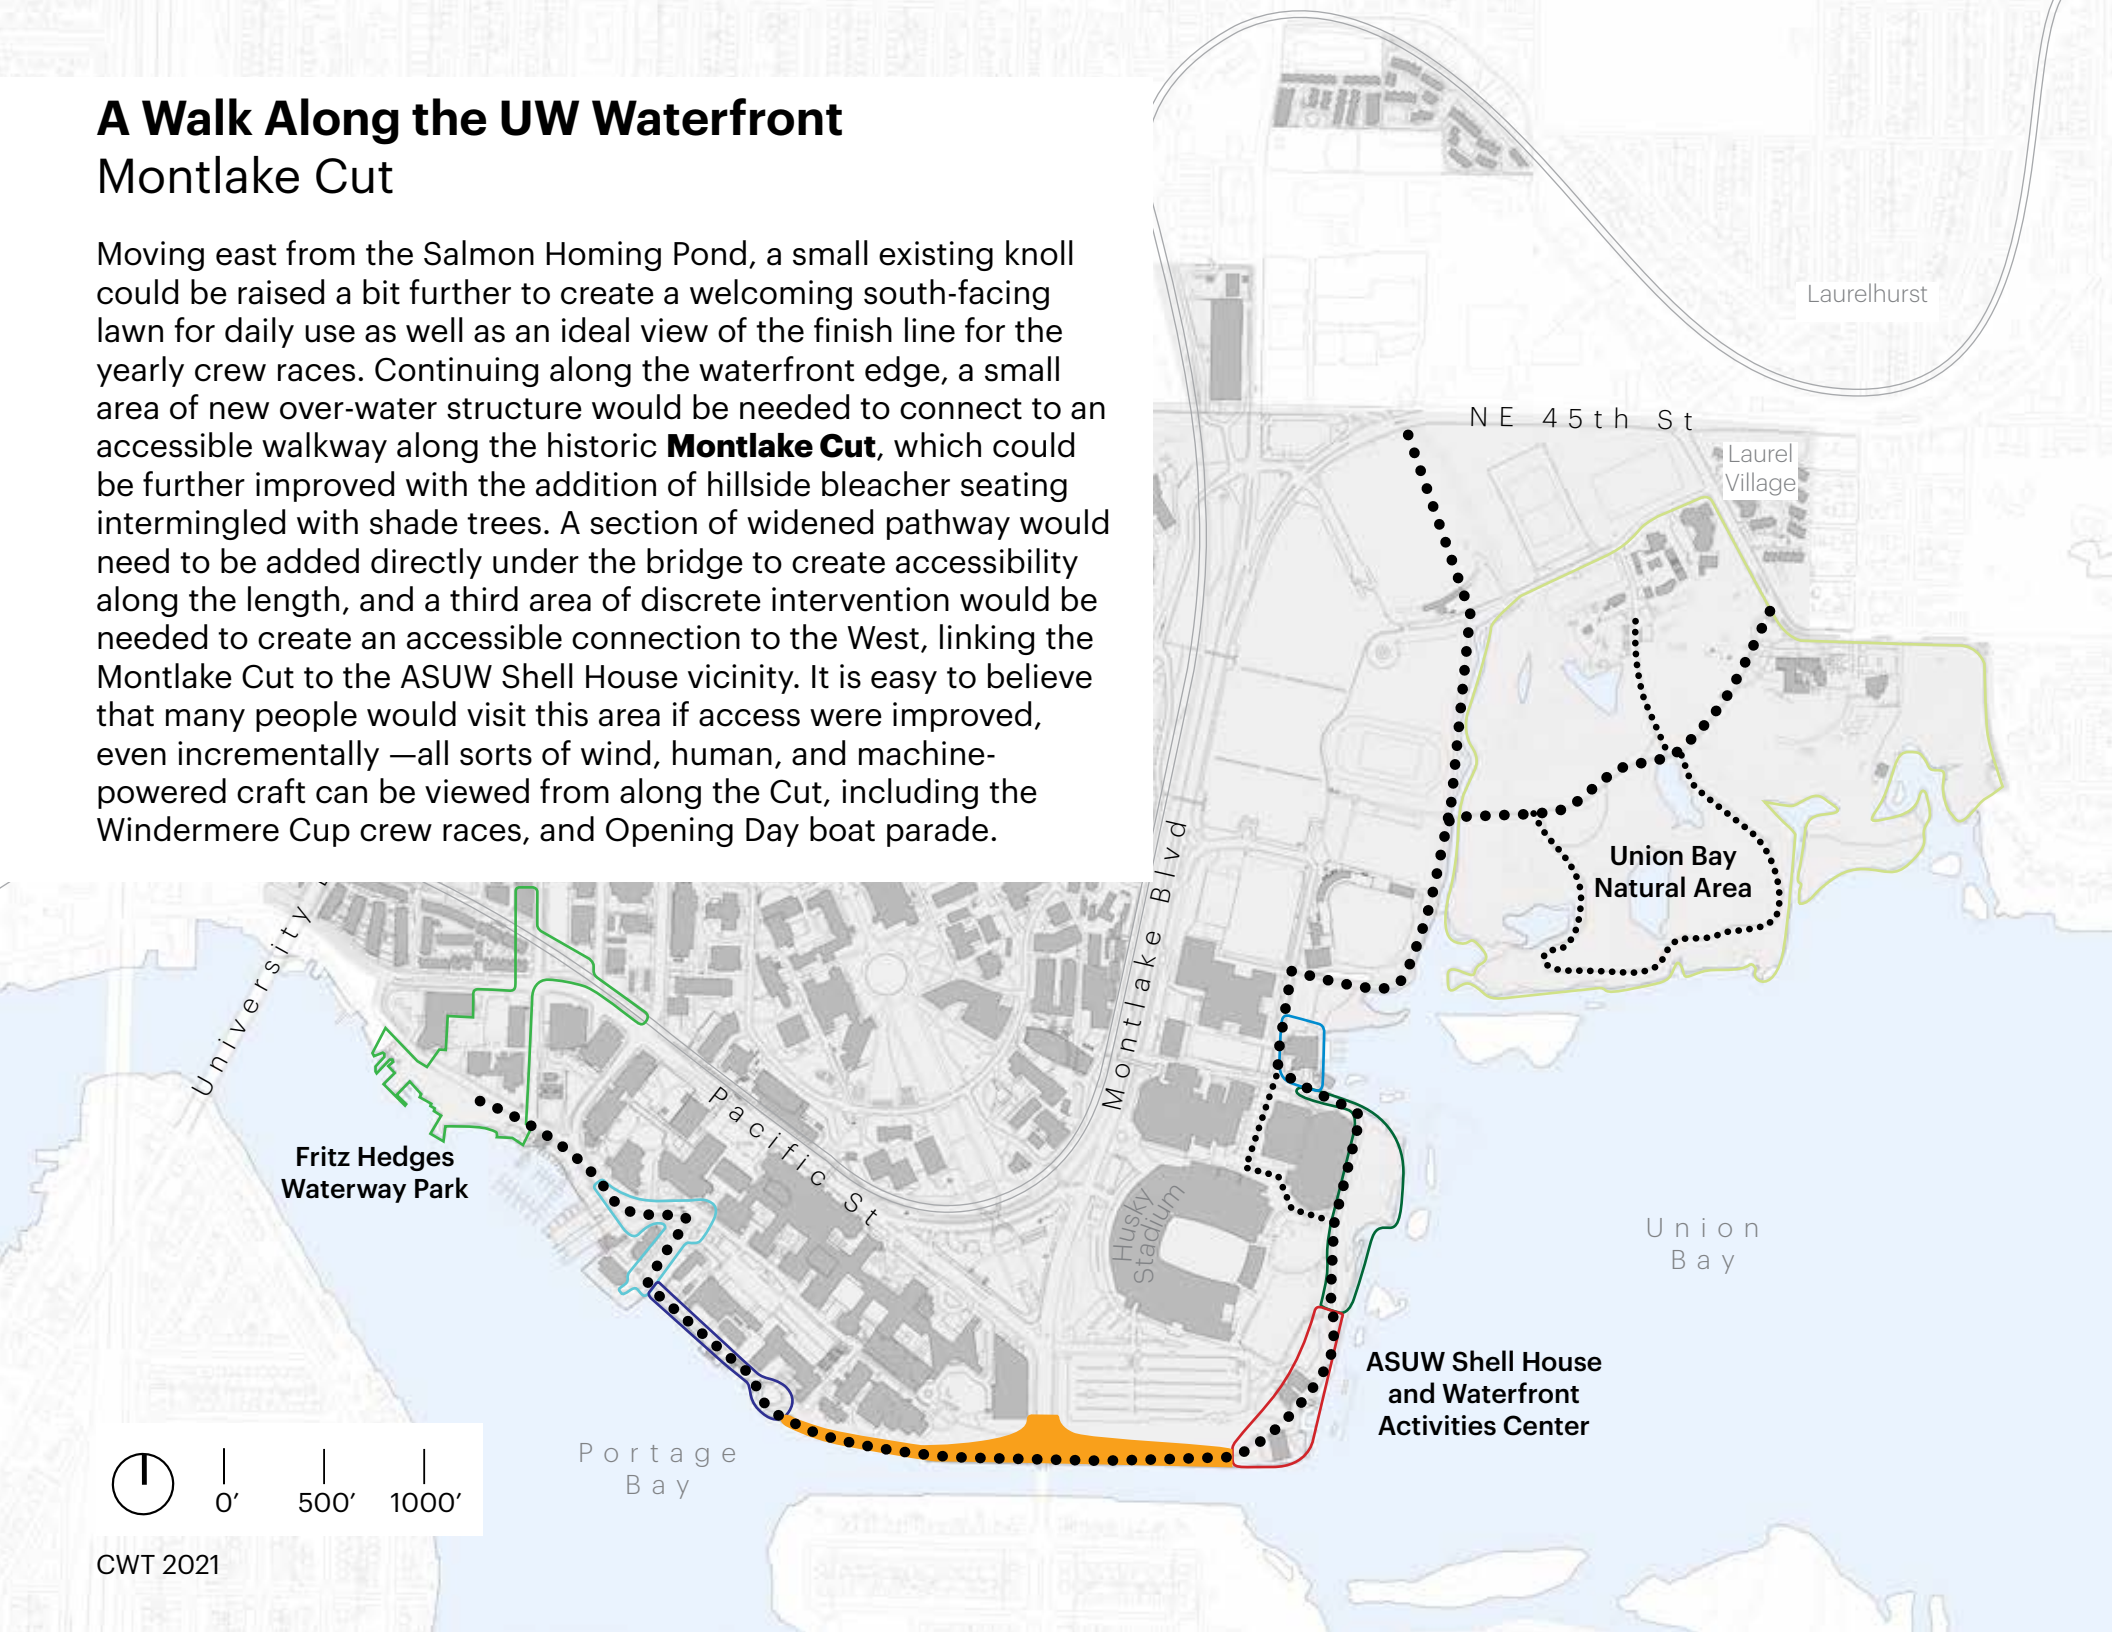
A Walk Along the UW Waterfront
Montlake Cut

Moving east from the Salmon Homing Pond, a small existing knoll could be raised a bit further to create a welcoming south-facing lawn for daily use as well as an ideal view of the finish line for the yearly crew races. Continuing along the waterfront edge, a small area of new over-water structure would be needed to connect to an accessible walkway along the historic **Montlake Cut**, which could be further improved with the addition of hillside bleacher seating intermingled with shade trees. A section of widened pathway would need to be added directly under the bridge to create accessibility along the length, and a third area of discrete intervention would be needed to create an accessible connection to the West, linking the Montlake Cut to the ASUW Shell House vicinity. It is easy to believe that many people would visit this area if access were improved, even incrementally —all sorts of wind, human, and machine-powered craft can be viewed from along the Cut, including the Windermere Cup crew races, and Opening Day boat parade.

Laurelhurst

NE 45th St

Laurel Village

Union Bay Natural Area

Montlake Blvd

University

Pacific St

Fritz Hedges Waterway Park

Husky Stadium

Union Bay

ASUW Shell House and Waterfront Activities Center

Portage Bay

0′ 500′ 1000′

CWT 2021